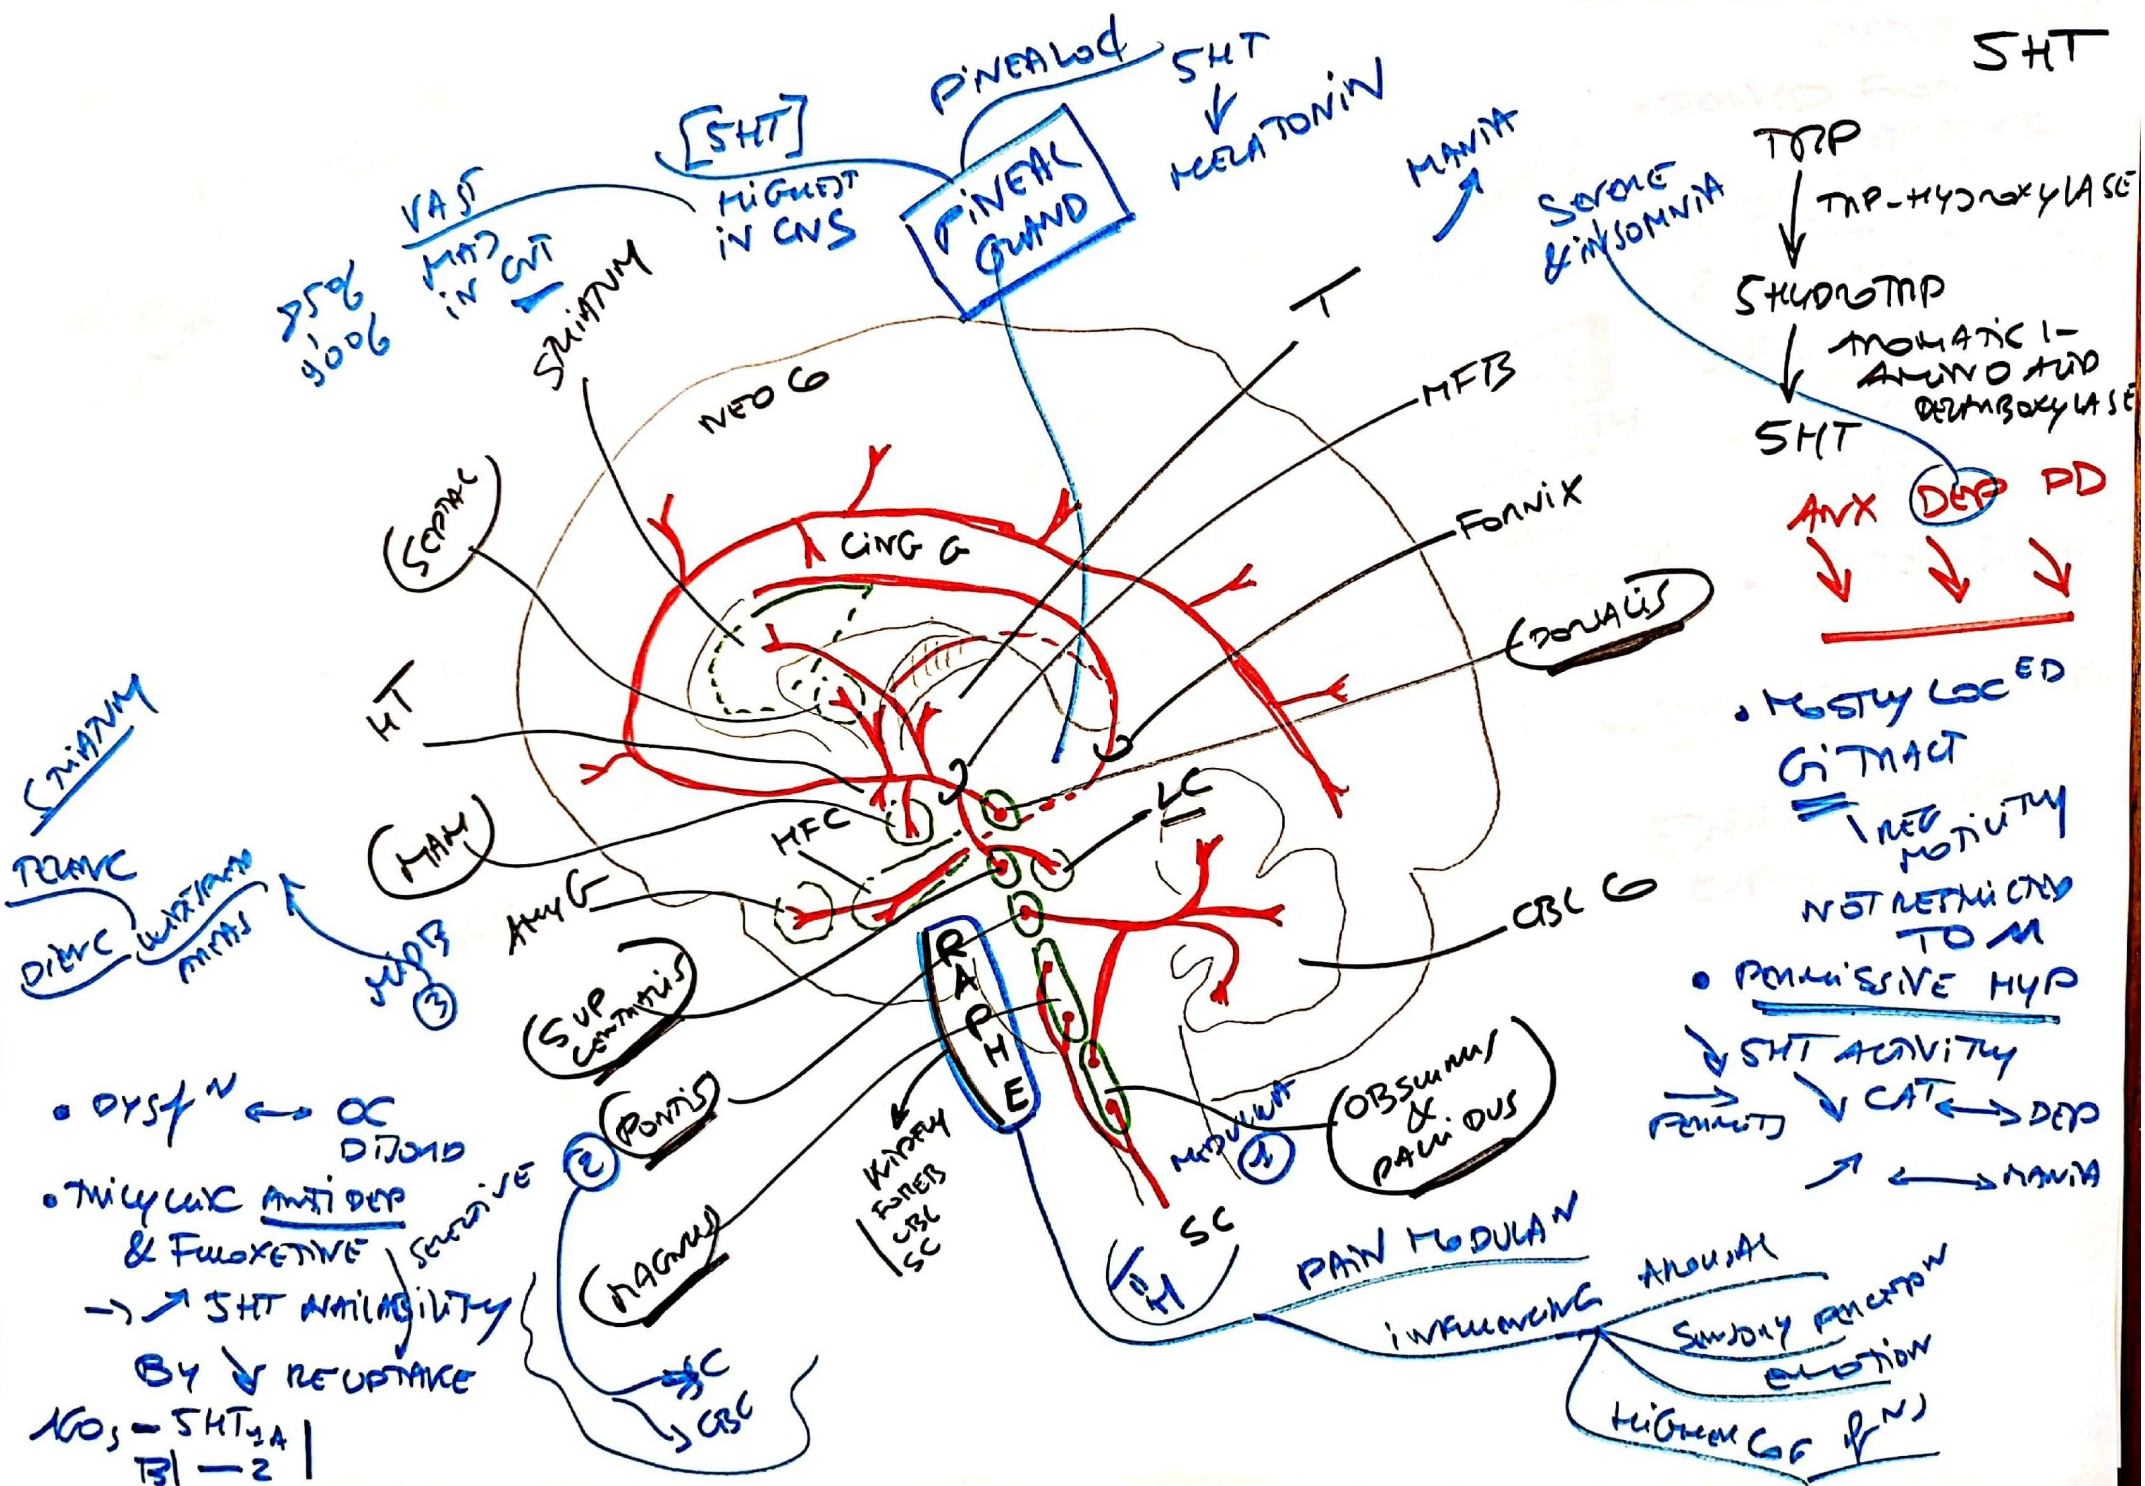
5HT

PINEALOCY

5HT
↓
MELATONIN

[5HT]
HIGHEST
IN CNS

PINEAL GLAND

VAS

MAID IN GIT

75%
90%

STRIATUM

MANIA ↗

SEVERE & INSOMNIA

TRP
↓ TRP-HYDROXYLASE
5HYDROTRP
↓ AROMATIC L-AMINO ACID DECARBOXYLASE
5HT

ANX DEP PD
↘ ↘ ↘

T

MFB

FORNIX

NEO C

SEPTAL

CING G

DORSALIS

• MOSTLY LOC^ED GIT TRACT
↑ REG MOTILITY
NOT RETAINED TO M

• PERMISSIVE HYP
↓ 5HT ACTIVITY
PERMITS ↓ CAT ↔ DEP
↗ ↔ MANIA

HT

STRIATUM

PLANC

DIENC LIMBIC AREAS

MAM

MFC

LC

AMY G

CBC G

SUP CENTRALIS

R A P H E

(3)

• DYSf^N ↔ OC DISORD

• TRICYCLIC ANTI DEP & FLUOXETINE SELECTIVE
→ ↗ 5HT AVAILABILITY
BY ↓ REUPTAKE

AGOs — 5HT_1A
B| — 2

PONTIS

(2)

MAGNUS

SC
CBC

LATERAL FIBERS CBC SC

OBSCURUS & PALLIDUS

MEDULLA (1)

SC

PAIN MODULA^N

AROUSAL

INFLUENCING SENSORY PERCEPTION
EMOTION
HIGHER CGF f^Ns

H